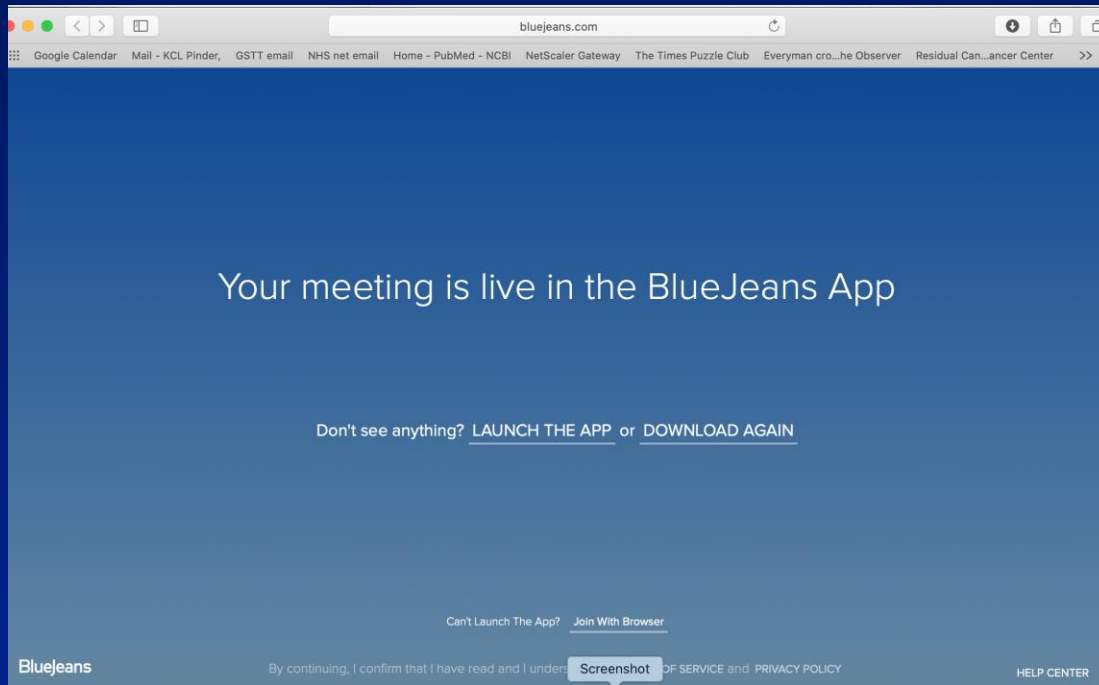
bluejeans.com

Google Calendar Mail - KCL Pinder, GSTT email NHS net email Home - PubMed - NCBI NetScaler Gateway The Times Puzzle Club Everyman cro...he Observer Residual Can...ancer Center >>

Your meeting is live in the BlueJeans App

Don't see anything? LAUNCH THE APP or DOWNLOAD AGAIN

Can't Launch The App? Join With Browser

BlueJeans

By continuing, I confirm that I have read and I unders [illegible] Screenshot OF SERVICE and PRIVACY POLICY

HELP CENTER